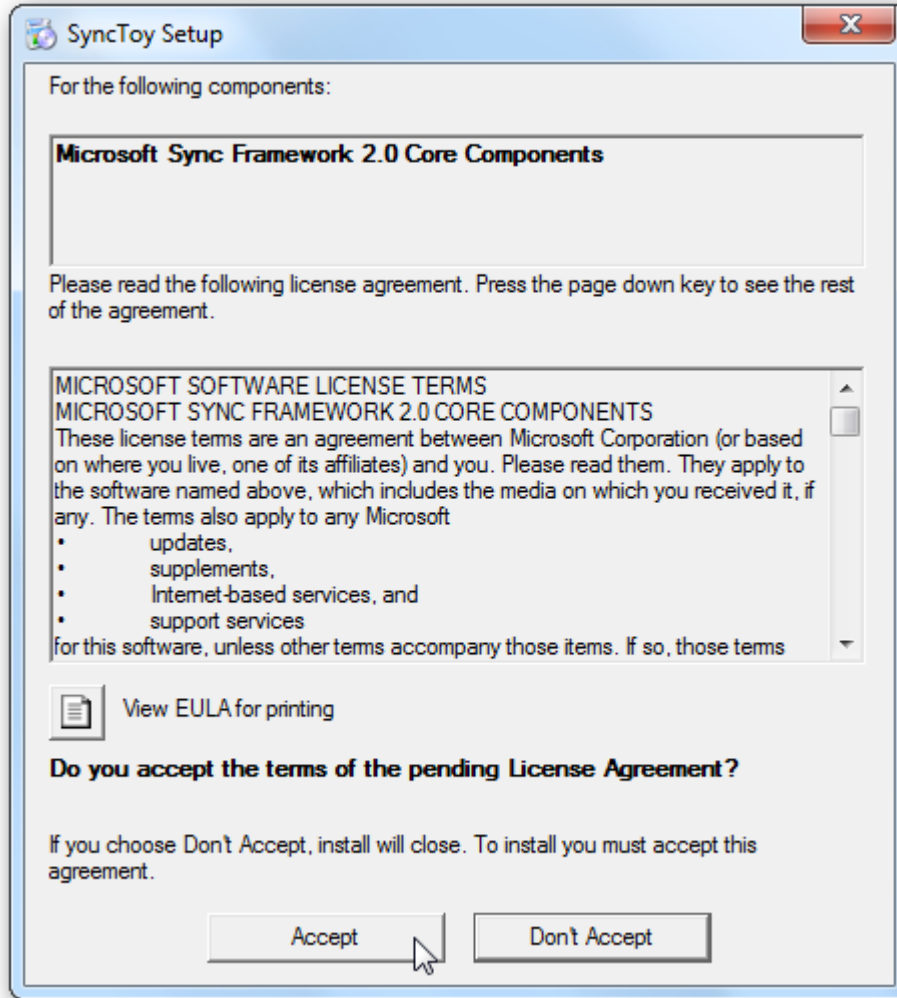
SyncToy Setup

For the following components:

Microsoft Sync Framework 2.0 Core Components

Please read the following license agreement. Press the page down key to see the rest of the agreement.

MICROSOFT SOFTWARE LICENSE TERMS
MICROSOFT SYNC FRAMEWORK 2.0 CORE COMPONENTS
These license terms are an agreement between Microsoft Corporation (or based on where you live, one of its affiliates) and you. Please read them. They apply to the software named above, which includes the media on which you received it, if any. The terms also apply to any Microsoft
• updates,
• supplements,
• Internet-based services, and
• support services
for this software, unless other terms accompany those items. If so, those terms

View EULA for printing

Do you accept the terms of the pending License Agreement?

If you choose Don't Accept, install will close. To install you must accept this agreement.

Accept

Don't Accept